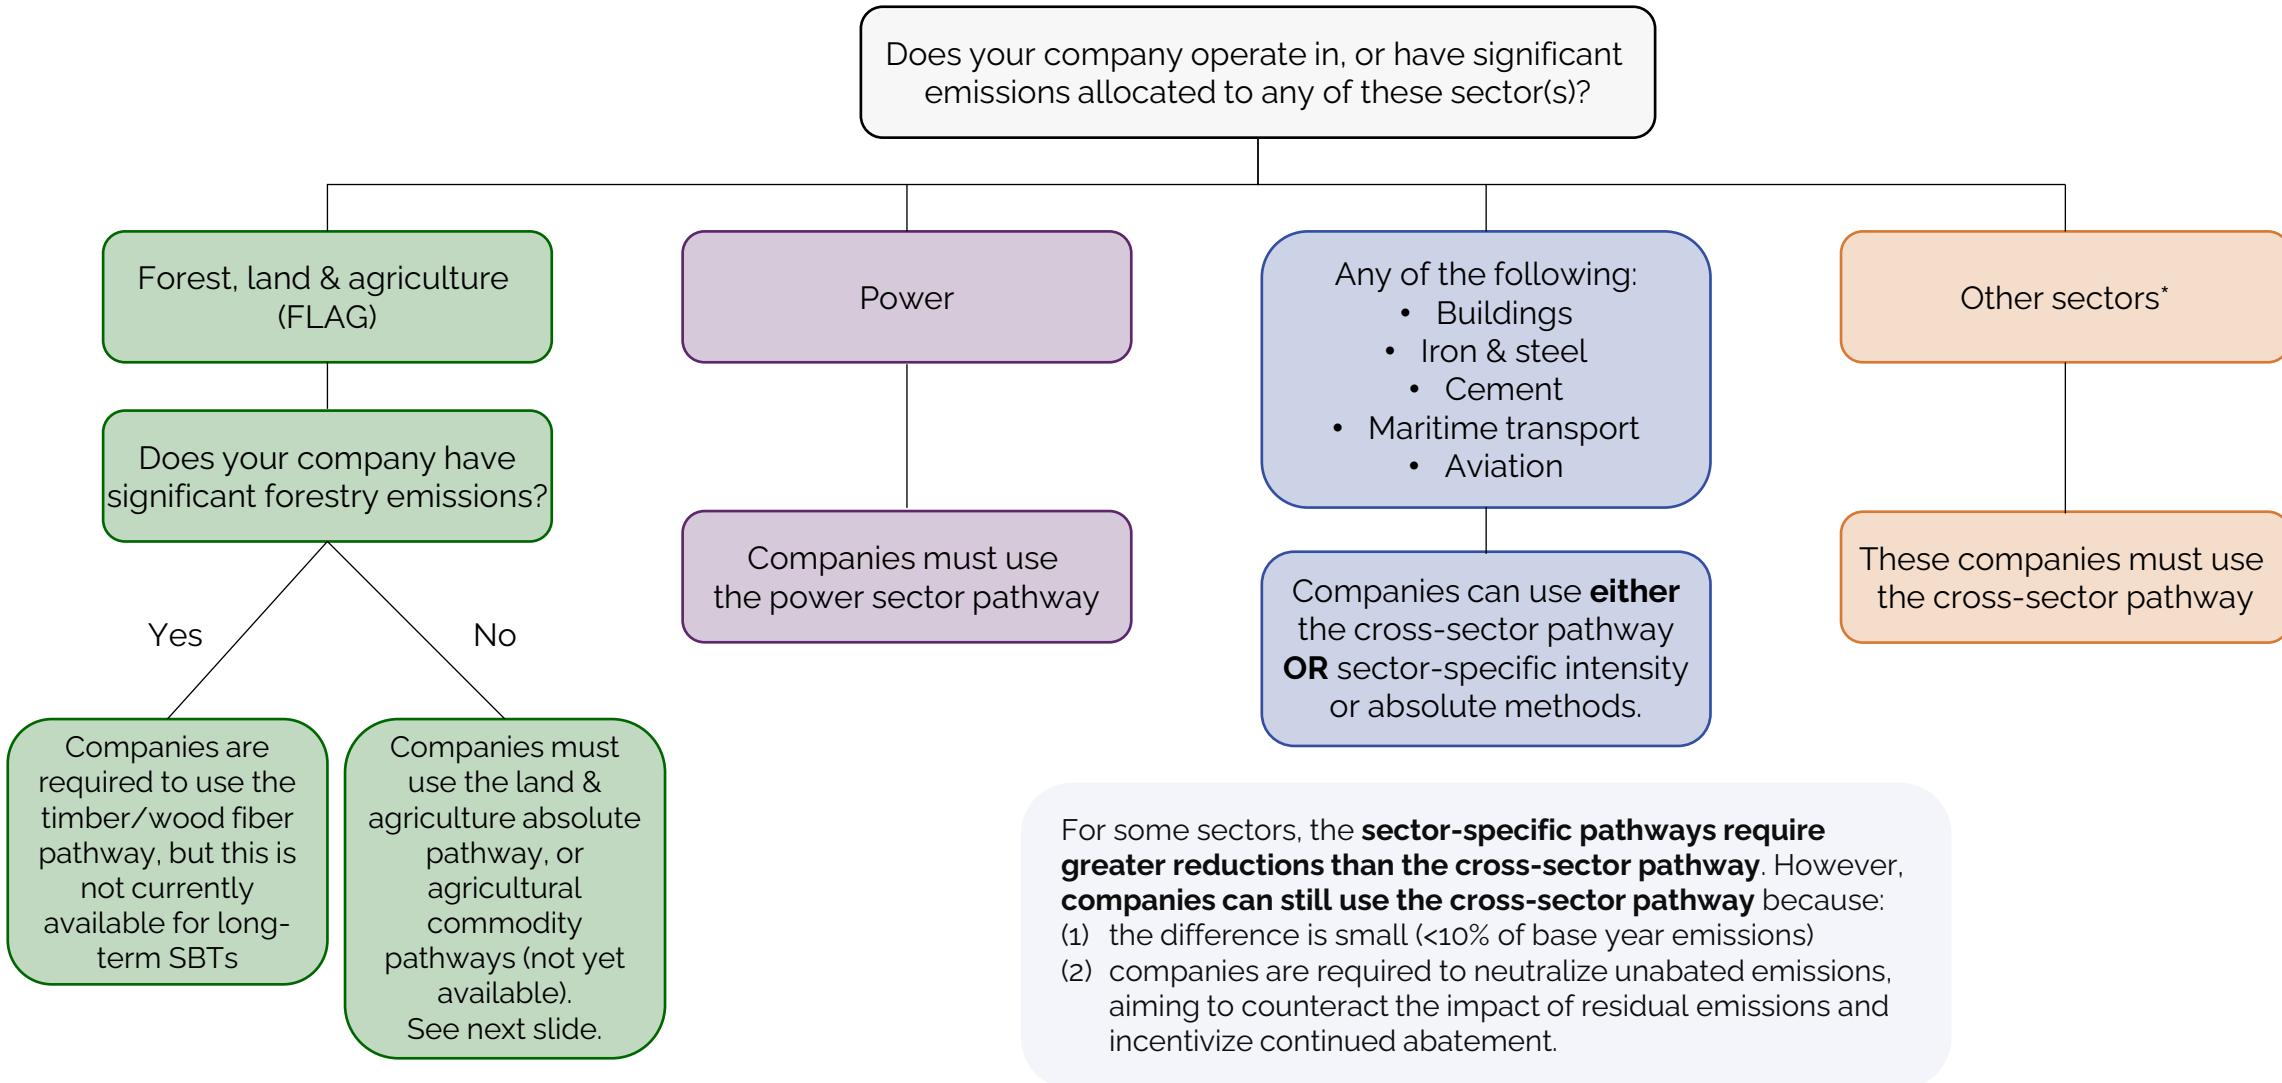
Does your company operate in, or have significant emissions allocated to any of these sector(s)?

Forest, land & agriculture (FLAG)

Does your company have significant forestry emissions?

Yes

No

Companies are required to use the timber/wood fiber pathway, but this is not currently available for long-term SBTs

Companies must use the land & agriculture absolute pathway, or agricultural commodity pathways (not yet available). See next slide.

Power

Companies must use the power sector pathway

Any of the following:
- Buildings
- Iron & steel
- Cement
- Maritime transport
- Aviation

Companies can use **either** the cross-sector pathway **OR** sector-specific intensity or absolute methods.

Other sectors*

These companies must use the cross-sector pathway

For some sectors, the **sector-specific pathways require greater reductions than the cross-sector pathway**. However, **companies can still use the cross-sector pathway** because:
(1) the difference is small (<10% of base year emissions)
(2) companies are required to neutralize unabated emissions, aiming to counteract the impact of residual emissions and incentivize continued abatement.